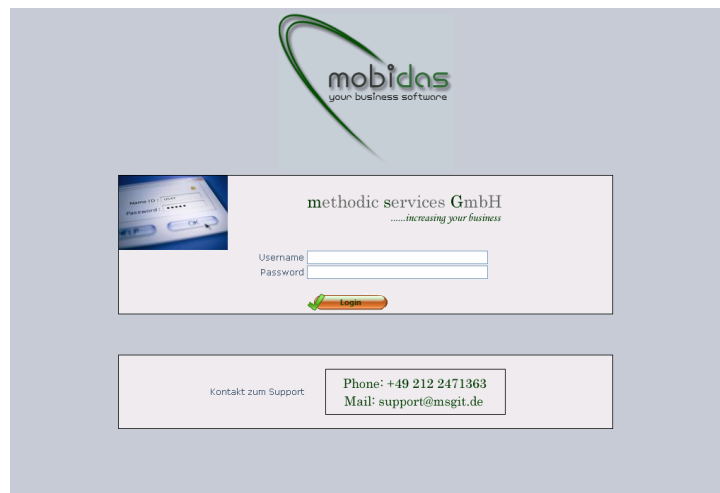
mobidas
your business software

Name ID :
Password :

methodic services GmbH
......increasing your business

Username
Password

Login

Kontakt zum Support

Phone: +49 212 2471363
Mail: support@msgit.de